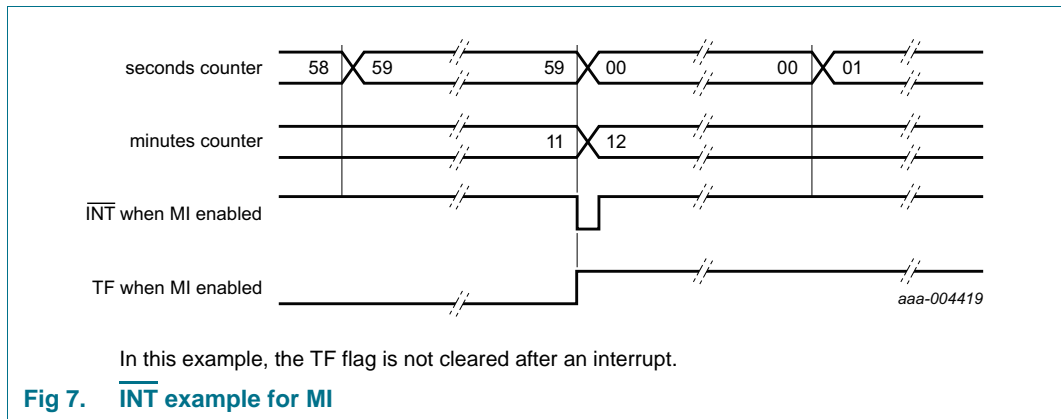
seconds counter 58 59 59 00 00 01

minutes counter 11 12

$\overline{\text{INT}}$ when MI enabled

TF when MI enabled

aaa-004419

In this example, the TF flag is not cleared after an interrupt.

Fig 7. $\overline{\text{INT}}$ example for MI